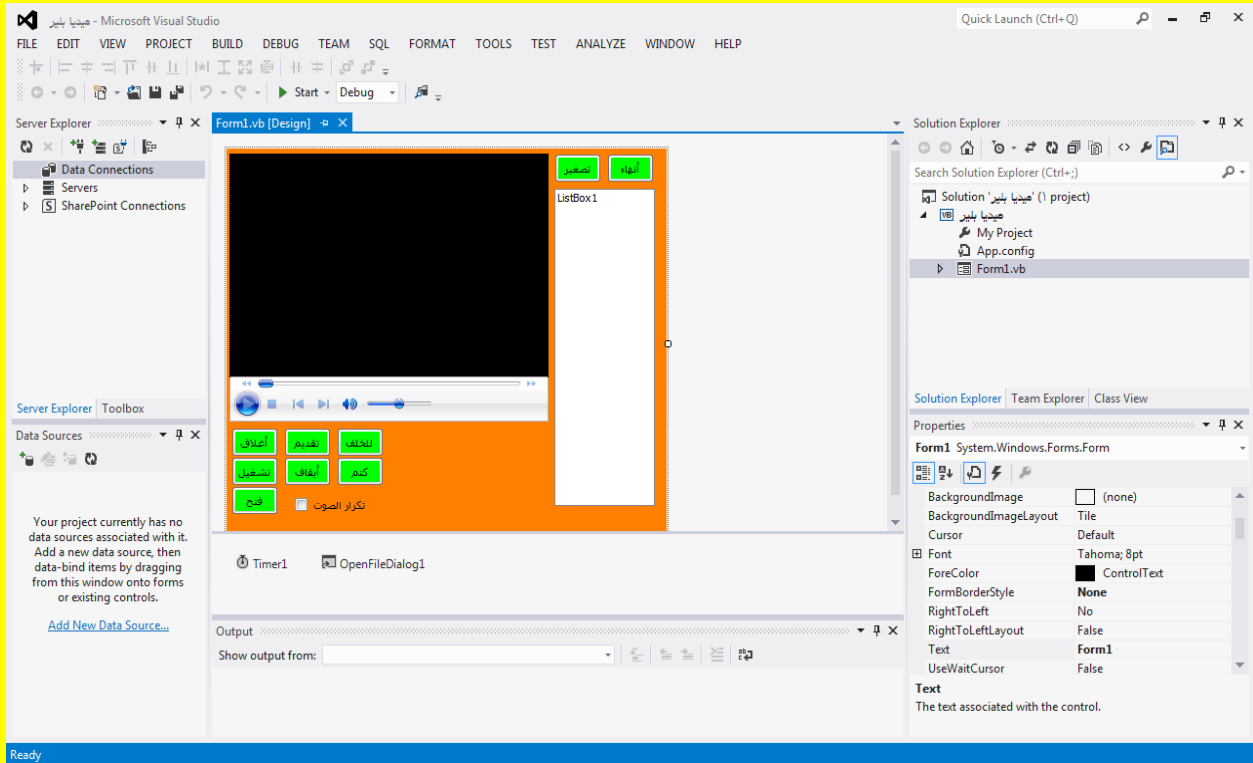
ميديا بلير - Microsoft Visual Studio

Quick Launch (Ctrl+Q)

FILE EDIT VIEW PROJECT BUILD DEBUG TEAM SQL FORMAT TOOLS TEST ANALYZE WINDOW HELP

Start Debug

Server Explorer

Data Connections
Servers
SharePoint Connections

Server Explorer Toolbox

Data Sources

Your project currently has no data sources associated with it. Add a new data source, then data-bind items by dragging from this window onto forms or existing controls.

Add New Data Source...

Form1.vb [Design]

تصغير أنهاء
ListBox1

أغلاق تقديم للخلف
تشغيل أيقاف كتم
فتح تكرار الصوت

Timer1 OpenFileDialog1

Output
Show output from:

Solution Explorer

Search Solution Explorer (Ctrl+;)

Solution 'ميديا بلير' (1 project)
ميديا بلير
My Project
App.config
Form1.vb

Solution Explorer Team Explorer Class View

Properties

Form1 System.Windows.Forms.Form

| | |
|---|---|
| BackgroundImage | (none) |
| BackgroundImageLayout | Tile |
| Cursor | Default |
| Font | Tahoma; 8pt |
| ForeColor | ControlText |
| FormBorderStyle | None |
| RightToLeft | No |
| RightToLeftLayout | False |
| Text | Form1 |
| UseWaitCursor | False |

Text
The text associated with the control.

Ready